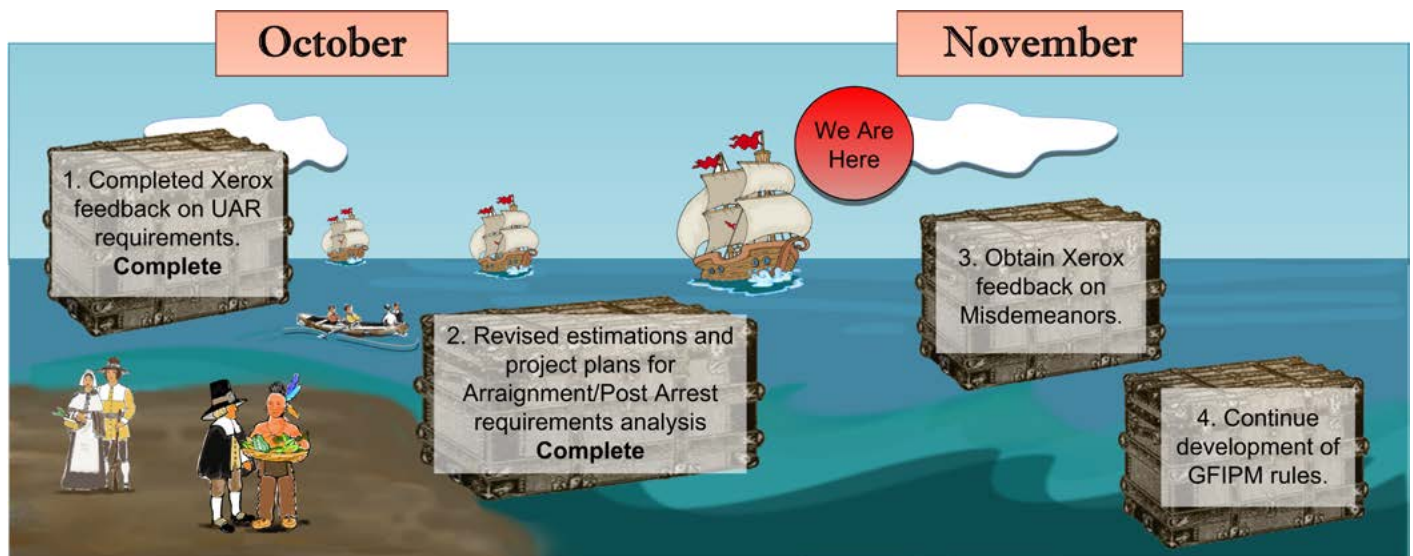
October

November

We Are Here

1. Completed Xerox feedback on UAR requirements. **Complete**

2. Revised estimations and project plans for Arraignment/Post Arrest requirements analysis **Complete**

3. Obtain Xerox feedback on Misdemeanors.

4. Continue development of GFIPM rules.